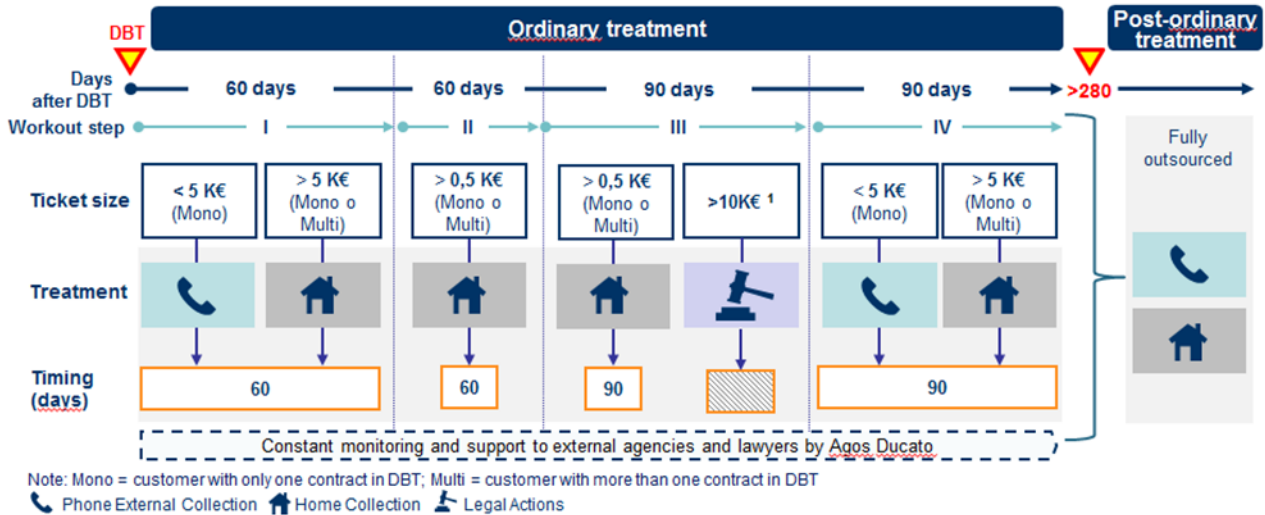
DBT

Ordinary treatment

Post-ordinary treatment

Days after DBT

60 days

60 days

90 days

90 days

>280

Workout step

I

II

III

IV

Fully outsourced

Ticket size

< 5 K€ (Mono)

> 5 K€ (Mono o Multi)

> 0,5 K€ (Mono o Multi)

> 0,5 K€ (Mono o Multi)

>10K€ ¹

< 5 K€ (Mono)

> 5 K€ (Mono o Multi)

Treatment

Timing (days)

60

60

90

90

Constant monitoring and support to external agencies and lawyers by Agos Ducato

Note: Mono = customer with only one contract in DBT; Multi = customer with more than one contract in DBT

Phone External Collection

Home Collection

Legal Actions